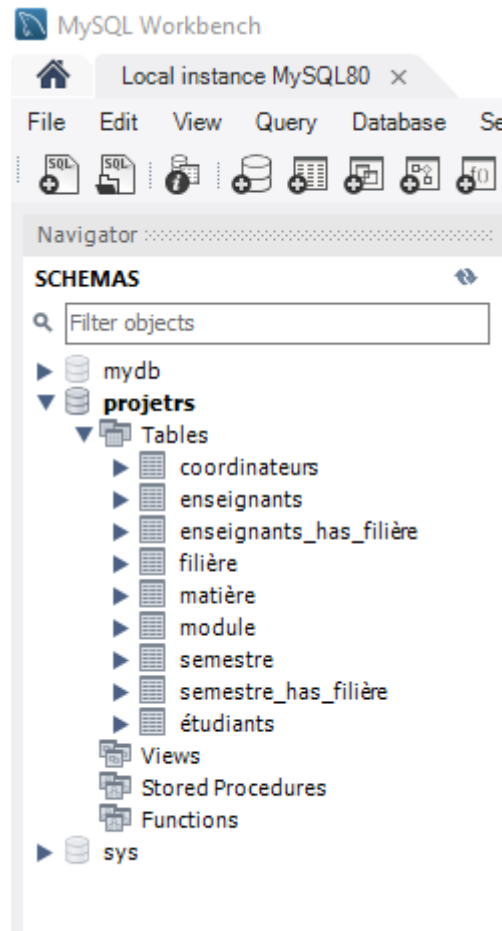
MySQL Workbench

Local instance MySQL80 ×

File Edit View Query Database Se

Navigator

SCHEMAS

Filter objects

mydb
projetrs
Tables
coordinateurs
enseignants
enseignants_has_filière
filière
matière
module
semestre
semestre_has_filière
étudiants
Views
Stored Procedures
Functions
sys